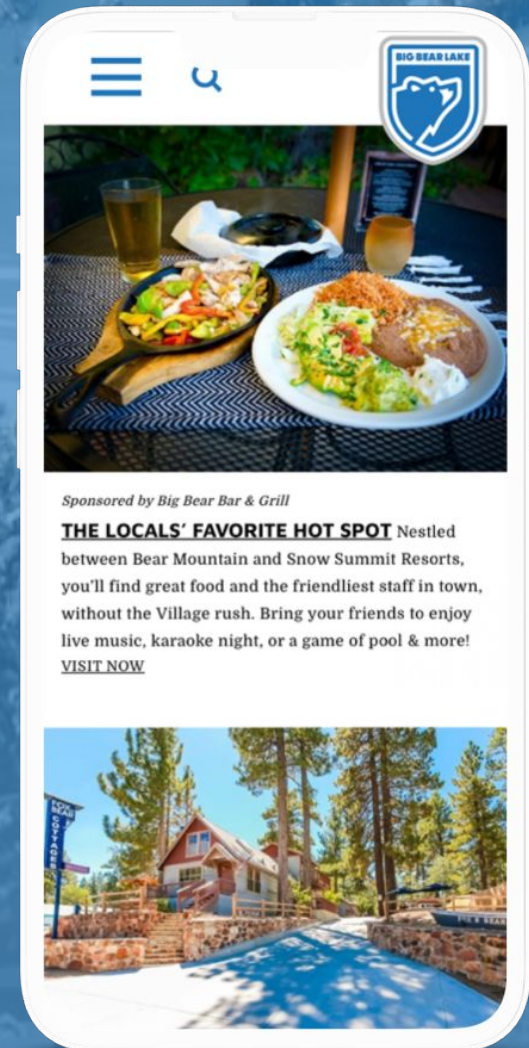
BIG BEAR LAKE

Sponsored by Big Bear Bar & Grill

THE LOCALS' FAVORITE HOT SPOT Nestled between Bear Mountain and Snow Summit Resorts, you'll find great food and the friendliest staff in town, without the Village rush. Bring your friends to enjoy live music, karaoke night, or a game of pool & more! VISIT NOW

FOX BEAR COTTAGES

FOX & BEAR